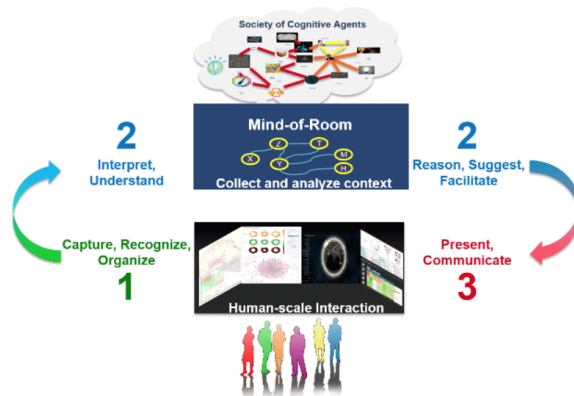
Society of Cognitive Agents

2
Interpret, Understand

Mind-of-Room
Z
T
X
Y
M
H
Collect and analyze context

2
Reason, Suggest, Facilitate

Capture, Recognize, Organize
1

Human-scale Interaction

Present, Communicate
3